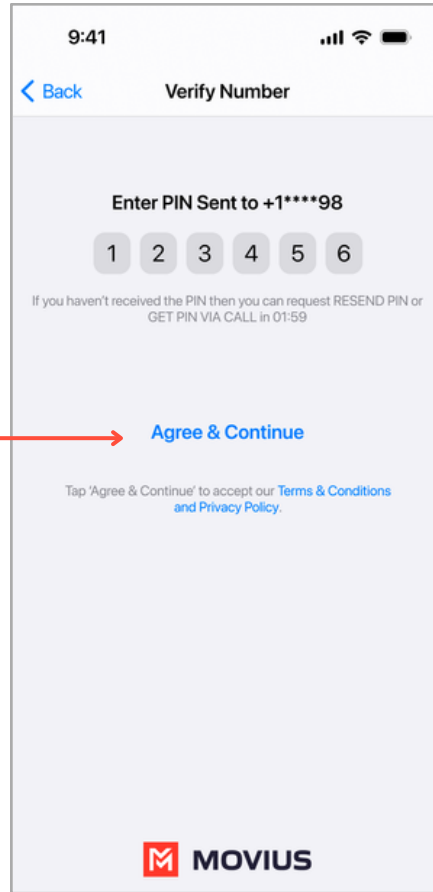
9:41

Back

Verify Number

Enter PIN Sent to +1****98

1 2 3 4 5 6

If you haven't received the PIN then you can request RESEND PIN or GET PIN VIA CALL in 01:59

Agree & Continue

Tap 'Agree & Continue' to accept our Terms & Conditions and Privacy Policy.

MOVIUS